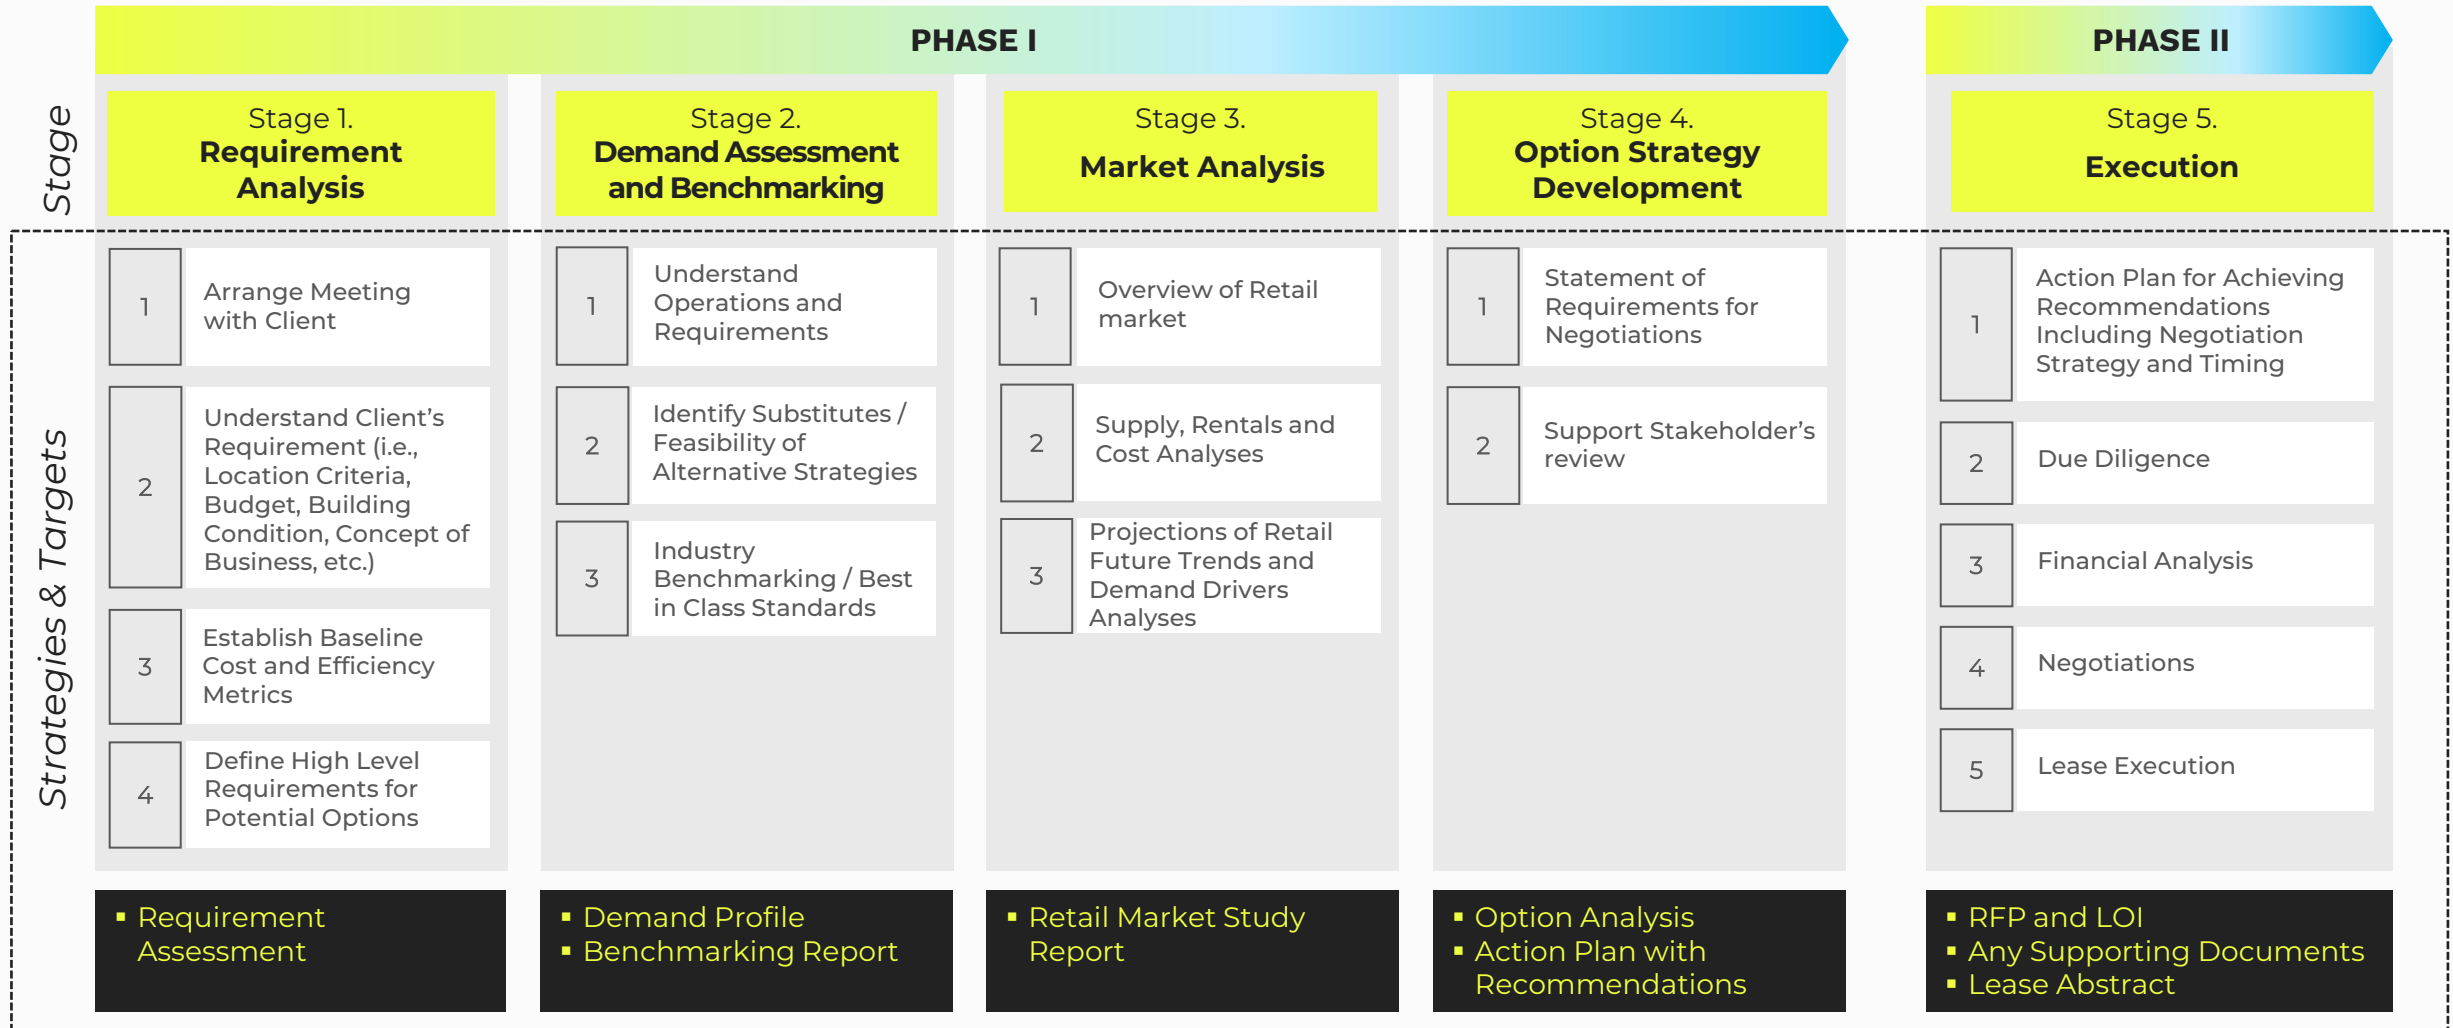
PHASE I

PHASE II

Stage

Stage 1.
Requirement Analysis

Stage 2.
Demand Assessment and Benchmarking

Stage 3.
Market Analysis

Stage 4.
Option Strategy Development

Stage 5.
Execution

Strategies & Targets

1 Arrange Meeting with Client

2 Understand Client's Requirement (i.e., Location Criteria, Budget, Building Condition, Concept of Business, etc.)

3 Establish Baseline Cost and Efficiency Metrics

4 Define High Level Requirements for Potential Options

1 Understand Operations and Requirements

2 Identify Substitutes / Feasibility of Alternative Strategies

3 Industry Benchmarking / Best in Class Standards

1 Overview of Retail market

2 Supply, Rentals and Cost Analyses

3 Projections of Retail Future Trends and Demand Drivers Analyses

1 Statement of Requirements for Negotiations

2 Support Stakeholder's review

1 Action Plan for Achieving Recommendations Including Negotiation Strategy and Timing

2 Due Diligence

3 Financial Analysis

4 Negotiations

5 Lease Execution

▪ Requirement Assessment

▪ Demand Profile
▪ Benchmarking Report

▪ Retail Market Study Report

▪ Option Analysis
▪ Action Plan with Recommendations

▪ RFP and LOI
▪ Any Supporting Documents
▪ Lease Abstract